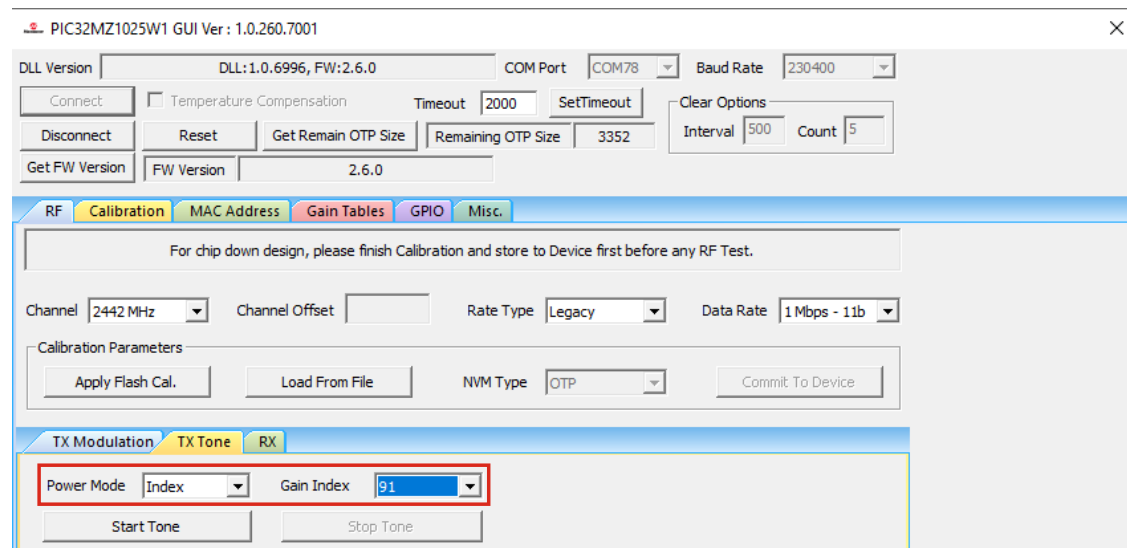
PIC32MZ1025W1 GUI Ver : 1.0.260.7001

DLL Version DLL:1.0.6996, FW:2.6.0 COM Port COM78 Baud Rate 230400

Connect Temperature Compensation Timeout 2000 SetTimeout Clear Options

Disconnect Reset Get Remain OTP Size Remaining OTP Size 3352 Interval 500 Count 5

Get FW Version FW Version 2.6.0

RF Calibration MAC Address Gain Tables GPIO Misc.

For chip down design, please finish Calibration and store to Device first before any RF Test.

Channel 2442 MHz Channel Offset Rate Type Legacy Data Rate 1 Mbps - 11b

Calibration Parameters

Apply Flash Cal. Load From File NVM Type OTP Commit To Device

TX Modulation TX Tone RX

Power Mode Index Gain Index 91

Start Tone Stop Tone